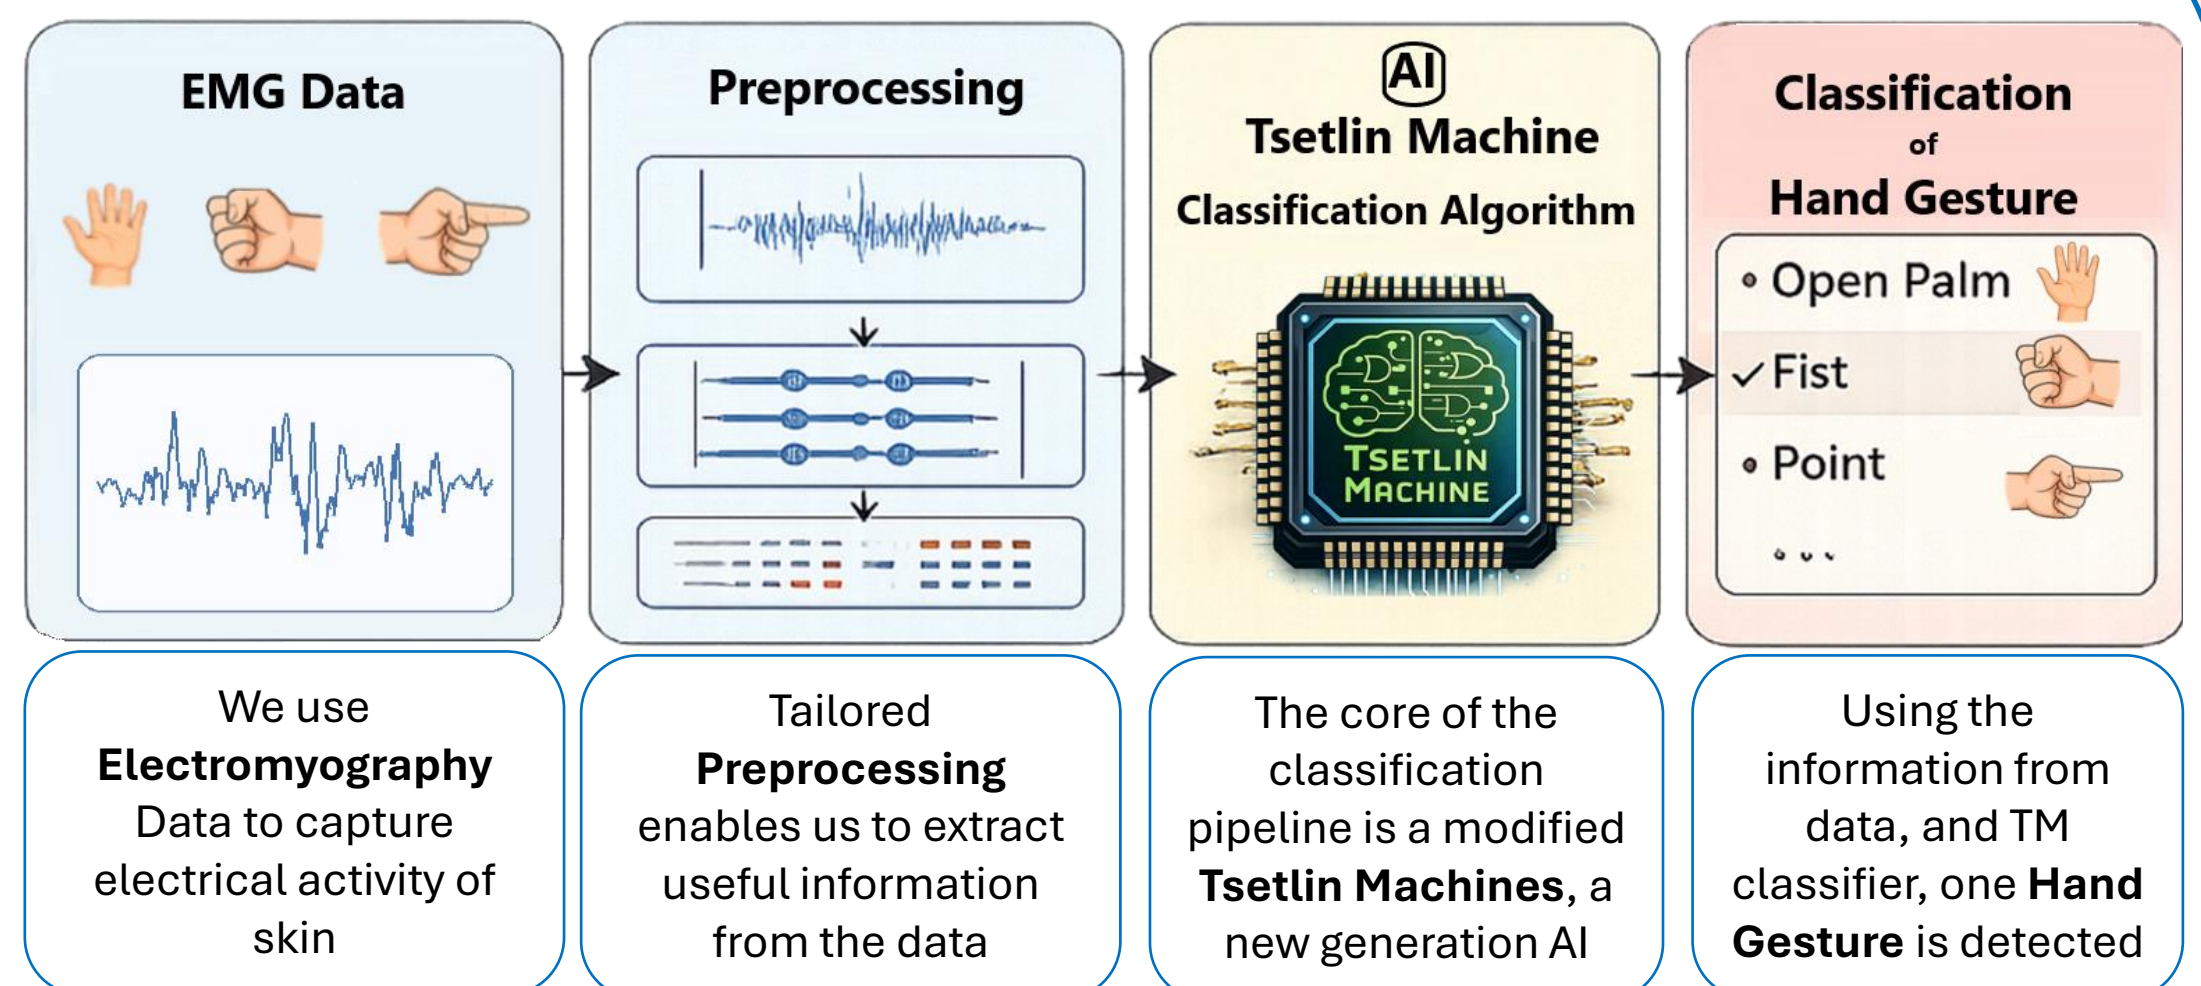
EMG Data

Preprocessing

AI
Tsetlin Machine
Classification Algorithm

TSETLIN MACHINE

Classification of Hand Gesture

• Open Palm
✓ Fist
• Point
...

We use **Electromyography** Data to capture electrical activity of skin

Tailored **Preprocessing** enables us to extract useful information from the data

The core of the classification pipeline is a modified **Tsetlin Machines**, a new generation AI

Using the information from data, and TM classifier, one **Hand Gesture** is detected